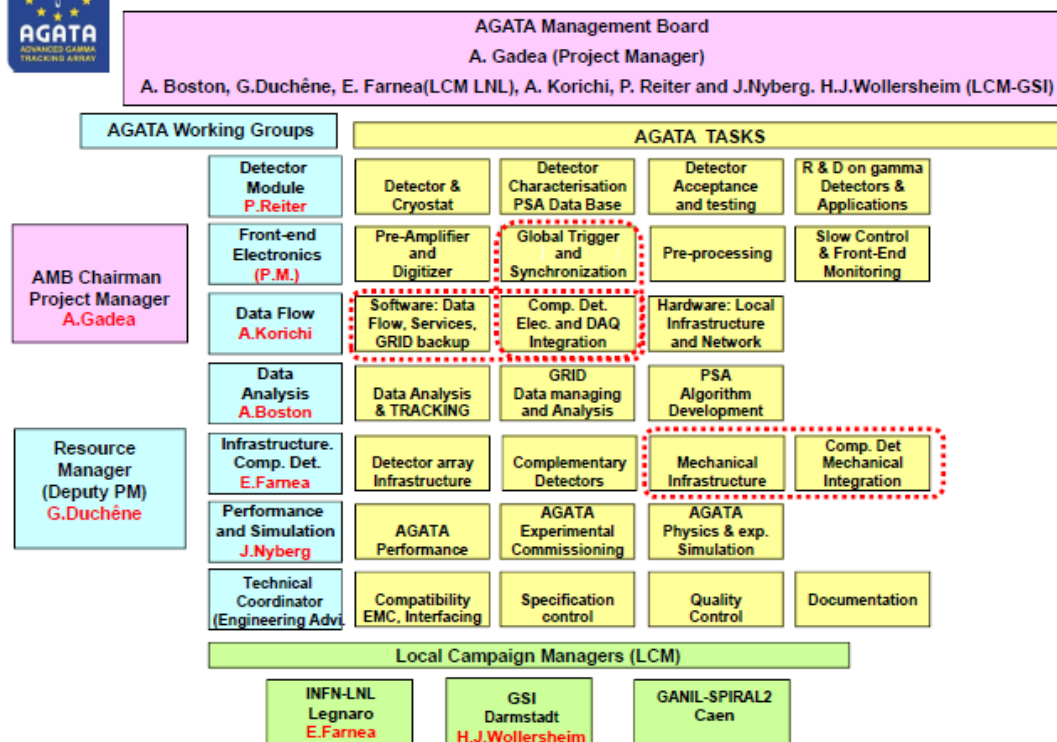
AGATA
ADVANCED GAMMA TRACKING ARRAY

AGATA Management Board
A. Gadea (Project Manager)
A. Boston, G.Duchêne, E. Farnea(LCM LNL), A. Korichi, P. Reiter and J.Nyberg. H.J.Wollersheim (LCM-GSI)

AGATA Working Groups

AGATA TASKS

AMB Chairman
Project Manager
A.Gadea

Resource Manager
(Deputy PM)
G.Duchêne

Detector Module
P.Reiter

Detector & Cryostat

Detector Characterisation PSA Data Base

Detector Acceptance and testing

R & D on gamma Detectors & Applications

Front-end Electronics
(P.M.)

Pre-Amplifier and Digitizer

Global Trigger and Synchronization

Pre-processing

Slow Control & Front-End Monitoring

Data Flow
A.Korichi

Software: Data Flow, Services, GRID backup

Comp. Det. Elec. and DAQ Integration

Hardware: Local Infrastructure and Network

Data Analysis
A.Boston

Data Analysis & TRACKING

GRID Data managing and Analysis

PSA Algorithm Development

Infrastructure. Comp. Det.
E.Farnea

Detector array Infrastructure

Complementary Detectors

Mechanical Infrastructure

Comp. Det Mechanical Integration

Performance and Simulation
J.Nyberg

AGATA Performance

AGATA Experimental Commissioning

AGATA Physics & exp. Simulation

Technical Coordinator
(Engineering Advi.

Compatibility EMC, Interfacing

Specification control

Quality Control

Documentation

Local Campaign Managers (LCM)

INFN-LNL
Legnaro
E.Farnea

GSI
Darmstadt
H.J.Wollersheim

GANIL-SPIRAL2
Caen